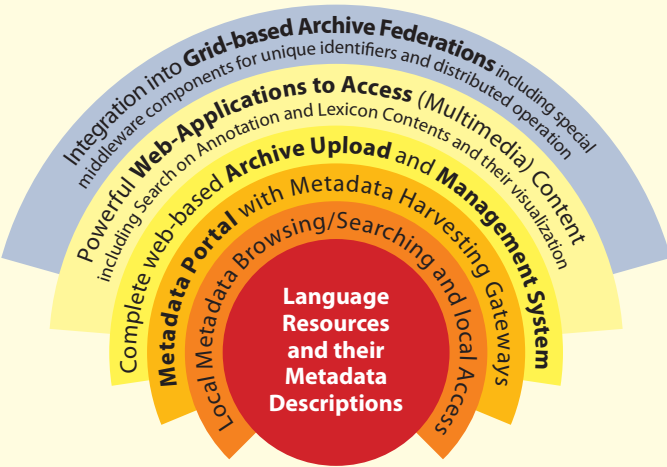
Integration into Grid-based Archive Federations including special middleware components for unique identifiers and distributed operation

Powerful Web-Applications to Access (Multimedia) Content including Search on Annotation and Lexicon Contents and their visualization

Complete web-based Archive Upload and Management System

Metadata Portal with Metadata Harvesting Gateways

Local Metadata Browsing/Searching and local Access

Language Resources and their Metadata Descriptions